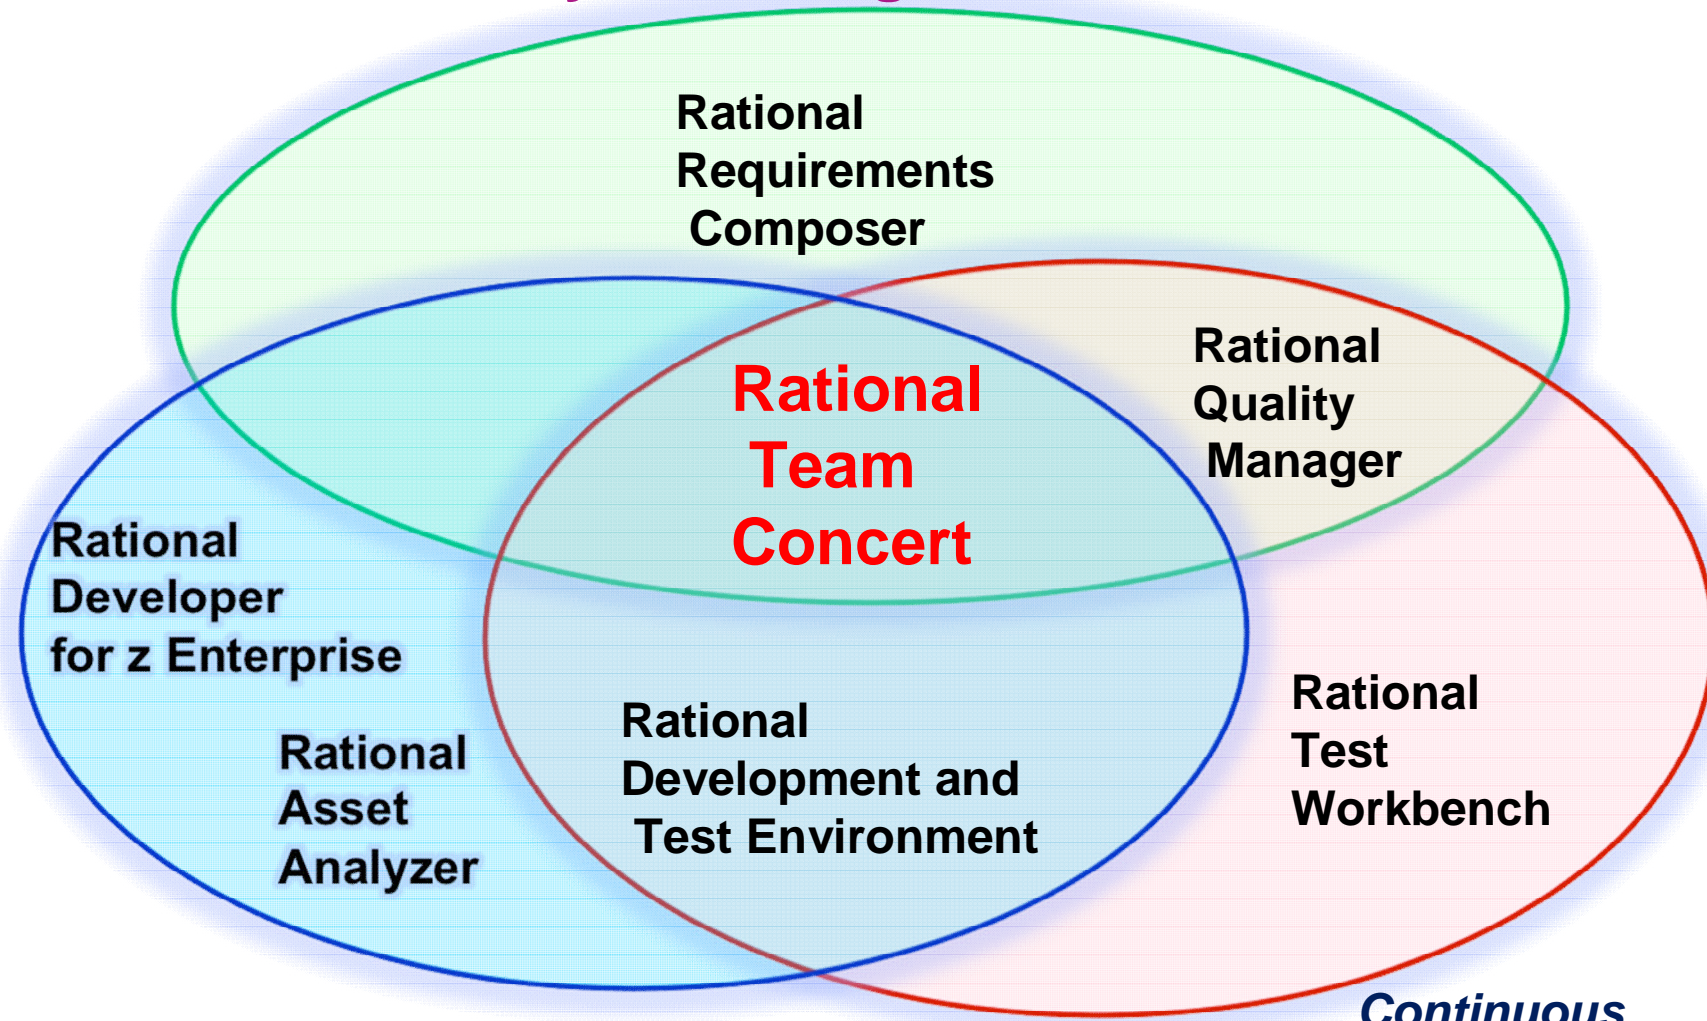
Rational Requirements Composer

Rational Quality Manager

Rational Team Concert

Rational Developer for z Enterprise

Rational Asset Analyzer

Rational Development and Test Environment

Rational Test Workbench

Continuous